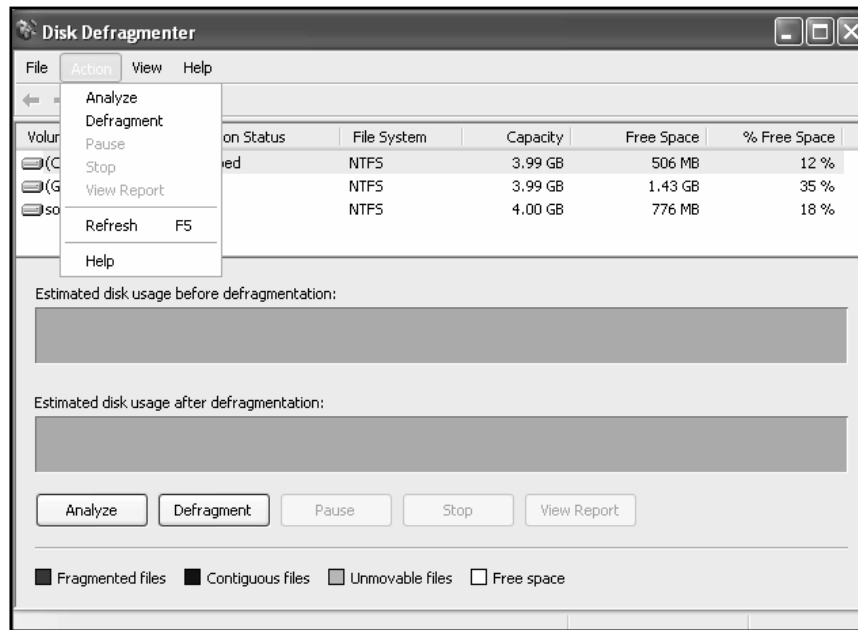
Disk Defragmenter

File Action View Help

Analyze
Defragment
Pause
Stop
View Report
Refresh F5
Help

| Volum | on Status | File System | Capacity | Free Space | % Free Space |
|---|---|---|---|---|---|
| (C | ped | NTFS | 3.99 GB | 506 MB | 12 % |
| (G | | NTFS | 3.99 GB | 1.43 GB | 35 % |
| so | | NTFS | 4.00 GB | 776 MB | 18 % |

Estimated disk usage before defragmentation:

Estimated disk usage after defragmentation:

Analyze Defragment Pause Stop View Report

Fragmented files Contiguous files Unmovable files Free space